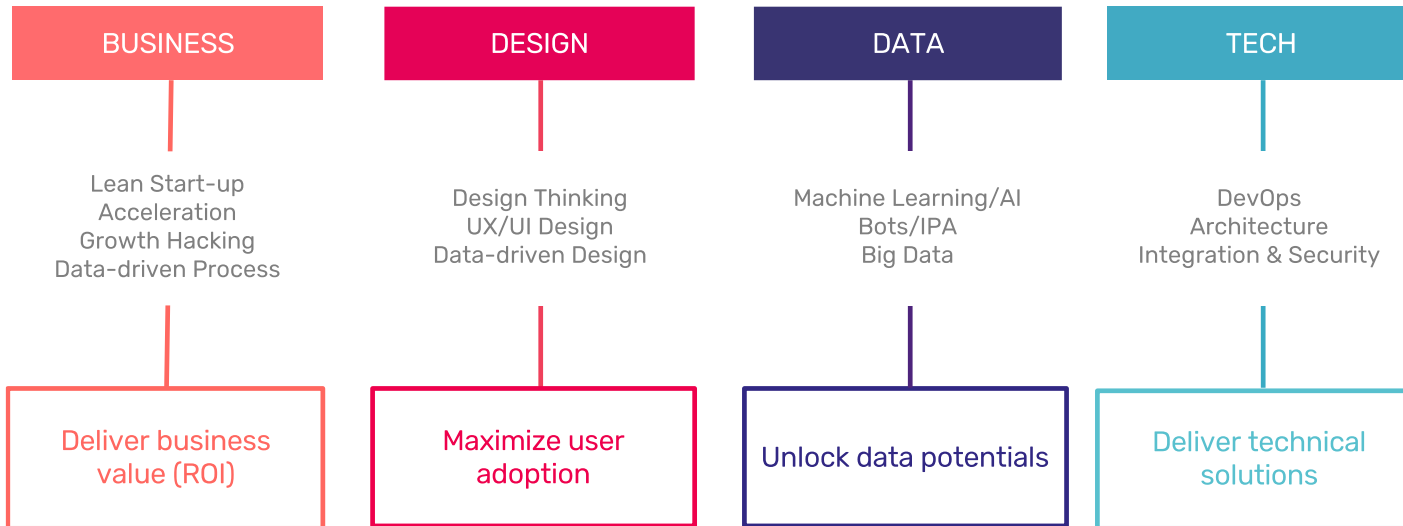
BUSINESS

Lean Start-up
Acceleration
Growth Hacking
Data-driven Process

Deliver business value (ROI)

DESIGN

Design Thinking
UX/UI Design
Data-driven Design

Maximize user adoption

DATA

Machine Learning/AI
Bots/IPA
Big Data

Unlock data potentials

TECH

DevOps
Architecture
Integration & Security

Deliver technical solutions